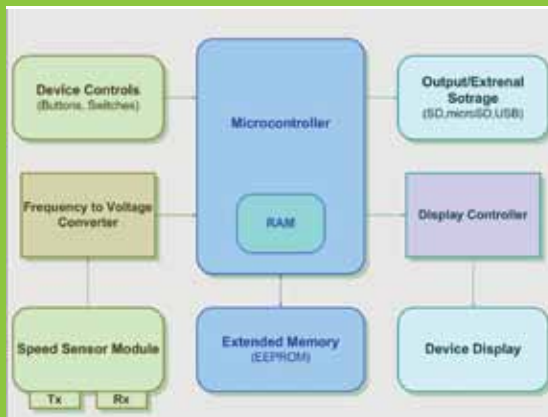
Device Controls
(Buttons, Switches)

Microcontroller

Output/Extrenal Sotrage
(SD,microSD,USB)

Frequency to Voltage Converter

RAM

Display Controller

Speed Sensor Module

Extended Memory
(EEPROM)

Device Display

Tx

Rx